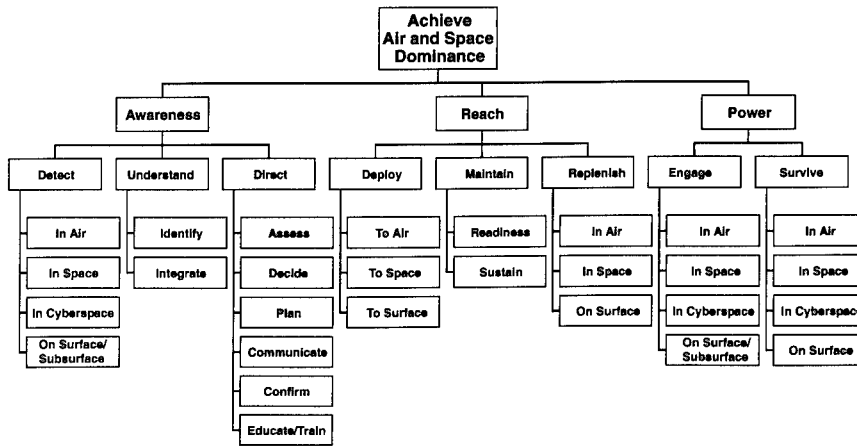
Achieve Air and Space Dominance

Awareness

Detect

In Air

In Space

In Cyberspace

On Surface/ Subsurface

Understand

Identify

Integrate

Direct

Assess

Decide

Plan

Communicate

Confirm

Educate/Train

Reach

Deploy

To Air

To Space

To Surface

Maintain

Readiness

Sustain

Replenish

In Air

In Space

On Surface

Power

Engage

In Air

In Space

In Cyberspace

On Surface/ Subsurface

Survive

In Air

In Space

In Cyberspace

On Surface